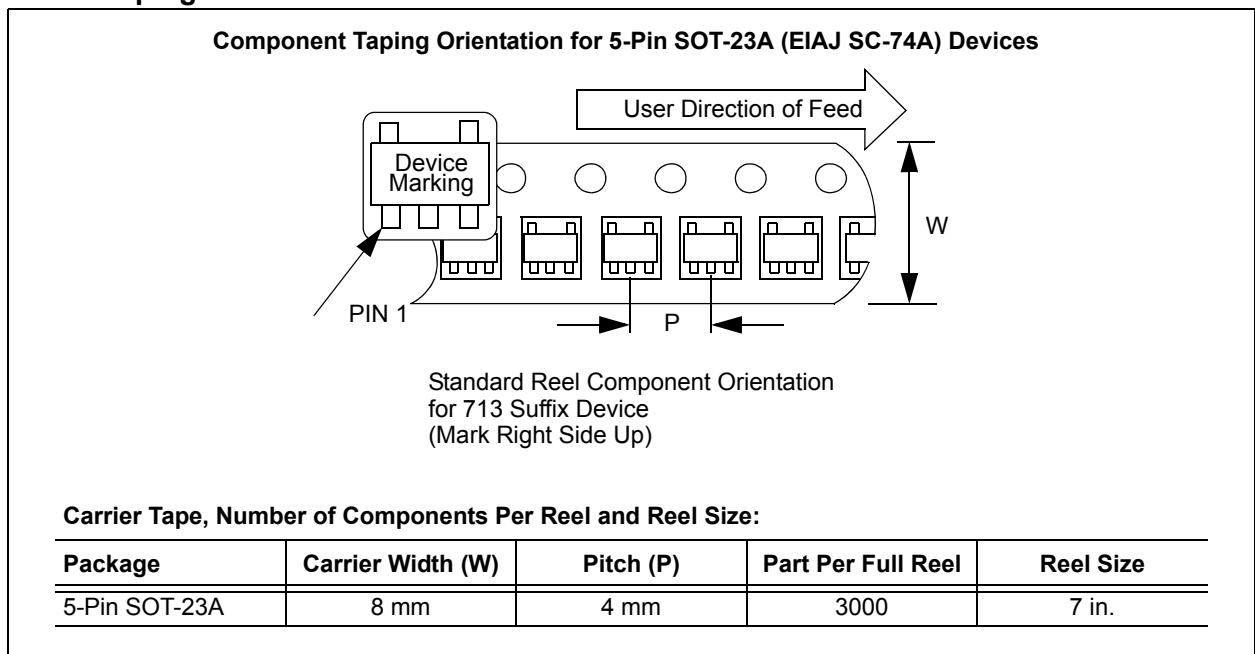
Component Taping Orientation for 5-Pin SOT-23A (EIAJ SC-74A) Devices

User Direction of Feed

Device Marking

W

PIN 1

P

Standard Reel Component Orientation for 713 Suffix Device (Mark Right Side Up)

Carrier Tape, Number of Components Per Reel and Reel Size:

| Package | Carrier Width (W) | Pitch (P) | Part Per Full Reel | Reel Size |
|---|---|---|---|---|
| 5-Pin SOT-23A | 8 mm | 4 mm | 3000 | 7 in. |